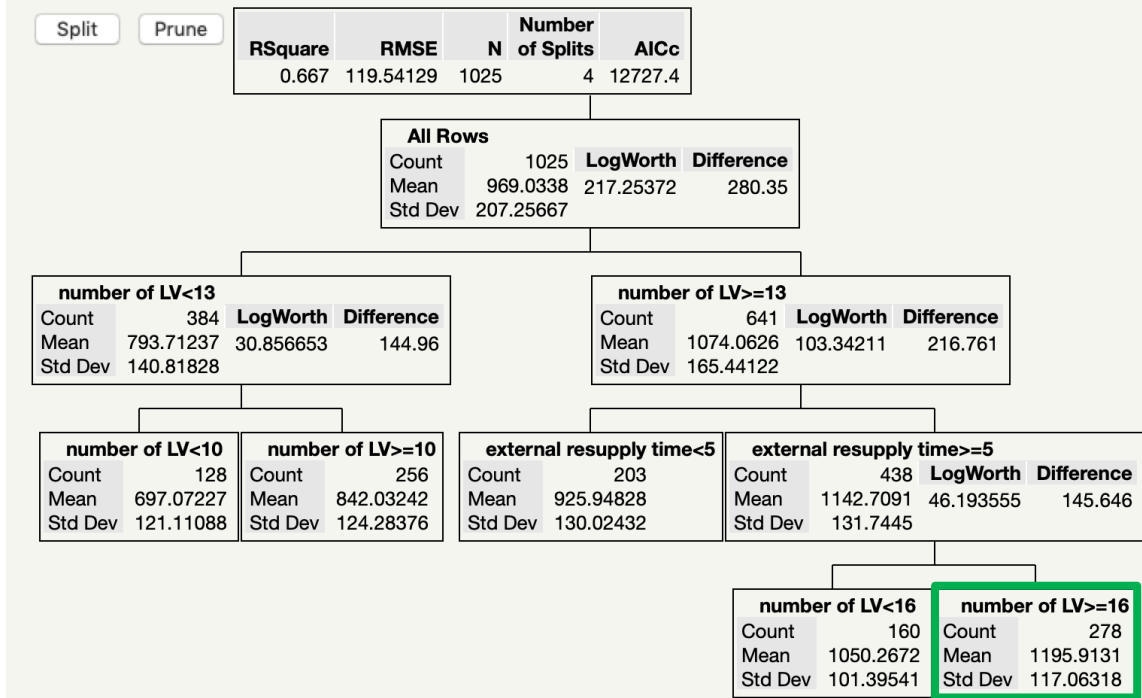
Split Prune

| RSquare | RMSE | N | Number of Splits | AICc |
|---|---|---|---|---|
| 0.667 | 119.54129 | 1025 | 4 | 12727.4 |

All Rows

| | | LogWorth | Difference |
|---|---|---|---|
| Count | 1025 | 217.25372 | 280.35 |
| Mean | 969.0338 | | |
| Std Dev | 207.25667 | | |

number of LV<13

| | | LogWorth | Difference |
|---|---|---|---|
| Count | 384 | 30.856653 | 144.96 |
| Mean | 793.71237 | | |
| Std Dev | 140.81828 | | |

number of LV>=13

| | | LogWorth | Difference |
|---|---|---|---|
| Count | 641 | 103.34211 | 216.761 |
| Mean | 1074.0626 | | |
| Std Dev | 165.44122 | | |

number of LV<10

| | |
|---|---|
| Count | 128 |
| Mean | 697.07227 |
| Std Dev | 121.11088 |

number of LV>=10

| | |
|---|---|
| Count | 256 |
| Mean | 842.03242 |
| Std Dev | 124.28376 |

external resupply time<5

| | |
|---|---|
| Count | 203 |
| Mean | 925.94828 |
| Std Dev | 130.02432 |

external resupply time>=5

| | | LogWorth | Difference |
|---|---|---|---|
| Count | 438 | 46.193555 | 145.646 |
| Mean | 1142.7091 | | |
| Std Dev | 131.7445 | | |

number of LV<16

| | |
|---|---|
| Count | 160 |
| Mean | 1050.2672 |
| Std Dev | 101.39541 |

number of LV>=16

| | |
|---|---|
| Count | 278 |
| Mean | 1195.9131 |
| Std Dev | 117.06318 |